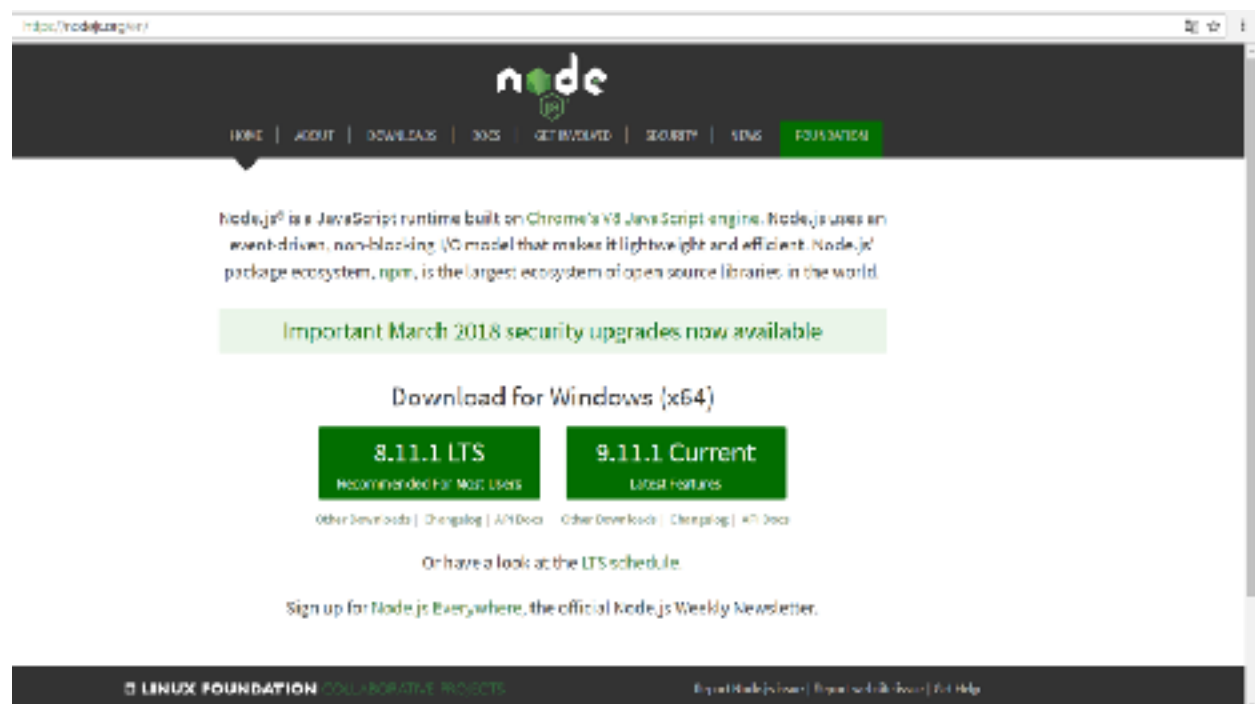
https://nodejs.org/en/

node
JS

HOME | ABOUT | DOWNLOADS | DOCS | GET INVOLVED | SECURITY | NEWS | FOUNDATION

Node.js® is a JavaScript runtime built on Chrome's V8 JavaScript engine. Node.js uses an event-driven, non-blocking I/O model that makes it lightweight and efficient. Node.js' package ecosystem, npm, is the largest ecosystem of open source libraries in the world.

Important March 2018 security upgrades now available

Download for Windows (x64)

8.11.1 LTS
Recommended For Most Users

9.11.1 Current
Latest Features

Other Downloads | Changelog | API Docs

Other Downloads | Changelog | API Docs

Or have a look at the LTS schedule.

Sign up for Node.js Everywhere, the official Node.js Weekly Newsletter.

LINUX FOUNDATION COLLABORATIVE PROJECTS

Report Node.js issue | Report website issue | Get Help